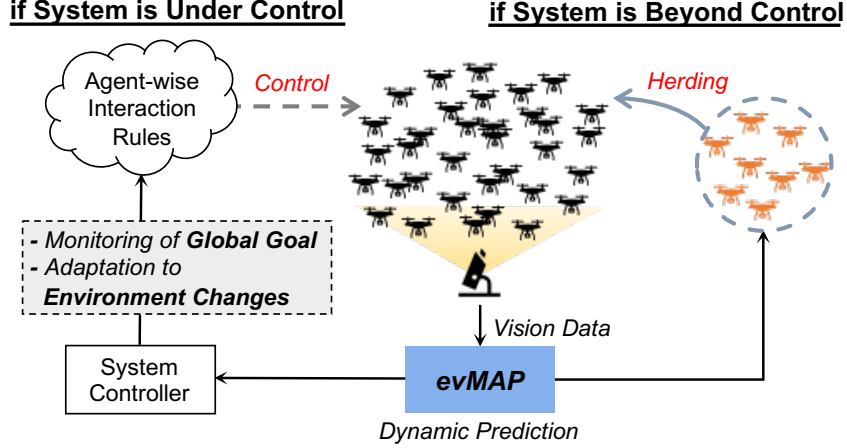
if System is Under Control

if System is Beyond Control

Agent-wise Interaction Rules

Control

Herding

- Monitoring of Global Goal
- Adaptation to Environment Changes

Vision Data

System Controller

evMAP

Dynamic Prediction